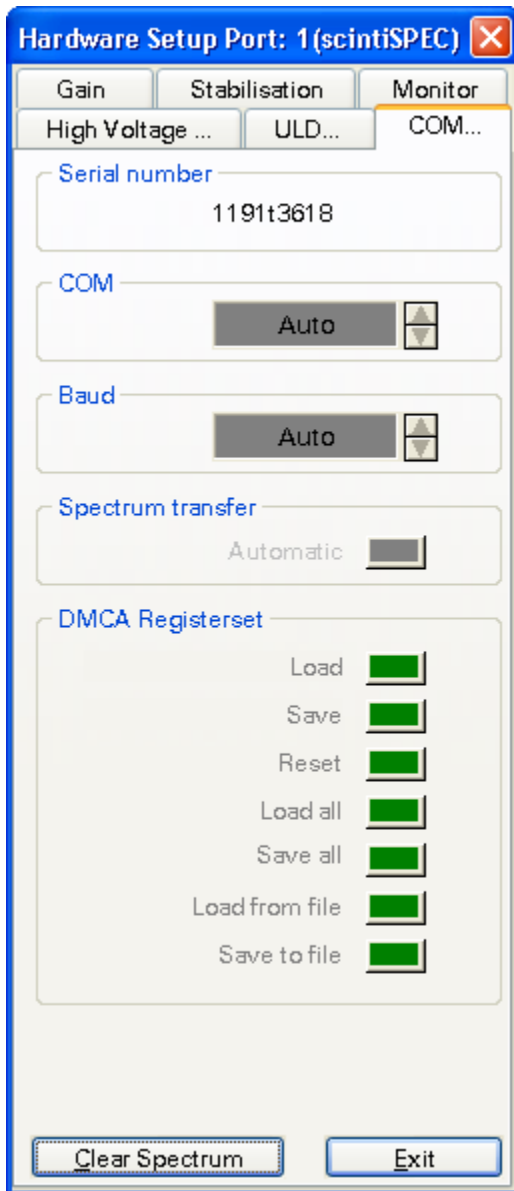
Hardware Setup Port: 1(scintiSPEC)

Gain
Stabilisation
Monitor
High Voltage ...
ULD...
COM...

Serial number
1191t3618

COM
Auto

Baud
Auto

Spectrum transfer
Automatic

DMCA Registerset
Load
Save
Reset
Load all
Save all
Load from file
Save to file

Clear Spectrum
Exit